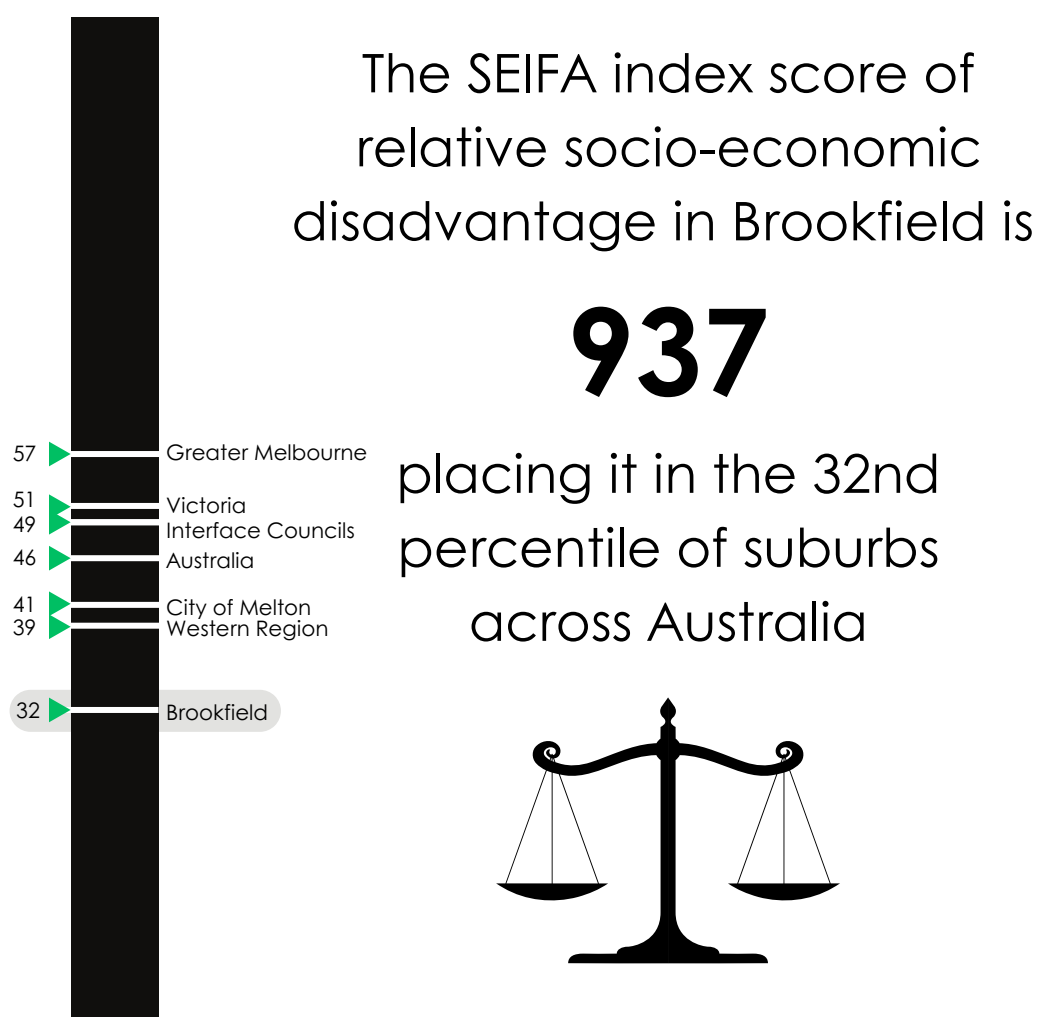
57 Greater Melbourne
51 Victoria
49 Interface Councils
46 Australia
41 City of Melton
39 Western Region
32 Brookfield

The SEIFA index score of relative socio-economic disadvantage in Brookfield is

937

placing it in the 32nd percentile of suburbs across Australia